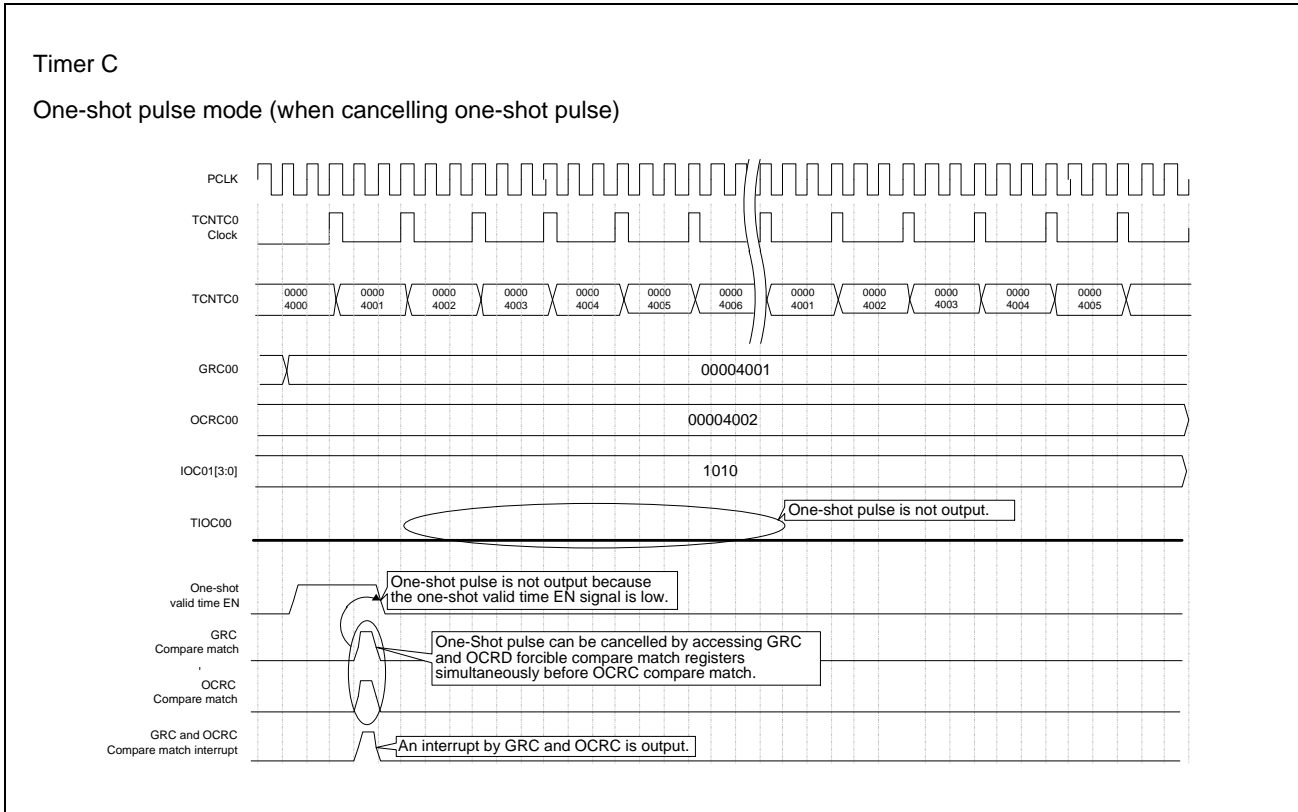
Timer C

One-shot pulse mode (when cancelling one-shot pulse)

PCLK

TCNTC0 Clock

TCNTC0

0000 4000

0000 4001

0000 4002

0000 4003

0000 4004

0000 4005

0000 4006

0000 4001

0000 4002

0000 4003

0000 4004

0000 4005

GRC00

00004001

OCRC00

00004002

IOC01[3:0]

1010

TIOC00

One-shot pulse is not output.

One-shot valid time EN

One-shot pulse is not output because the one-shot valid time EN signal is low.

GRC Compare match

,

OCRC Compare match

One-Shot pulse can be cancelled by accessing GRC and OCRD forcible compare match registers simultaneously before OCRC compare match.

GRC and OCRC Compare match interrupt

An interrupt by GRC and OCRC is output.